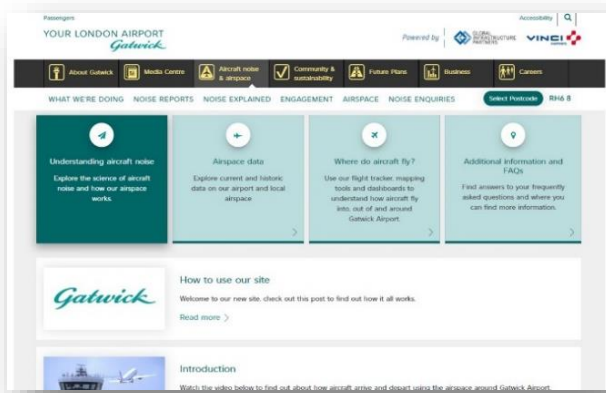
Passengers

YOUR LONDON AIRPORT Gatwick

Powered by GLOBAL INFRASTRUCTURE PARTNERS VINCI AIRPORTS

Accessibility

About Gatwick | Media Centre | Aircraft noise & airspace | Community & sustainability | Future Plans | Business | Careers

WHAT WE'RE DOING NOISE REPORTS NOISE EXPLAINED ENGAGEMENT AIRSPACE NOISE ENQUIRIES

Select Postcode RH6 8

Understanding aircraft noise

Explore the science of aircraft noise and how our airspace works.

Airspace data

Explore current and historic data on our airport and local airspace

Where do aircraft fly?

Use our flight tracker, mapping tools and dashboards to understand how aircraft fly into, out of and around Gatwick Airport.

Additional information and FAQs

Find answers to your frequently asked questions and where you can find more information.

Gatwick

How to use our site

Welcome to our new site, check out this post to find out how it all works.

Read more

Introduction

Watch the video below to find out about how aircraft arrive and depart using the airspace around Gatwick Airport.